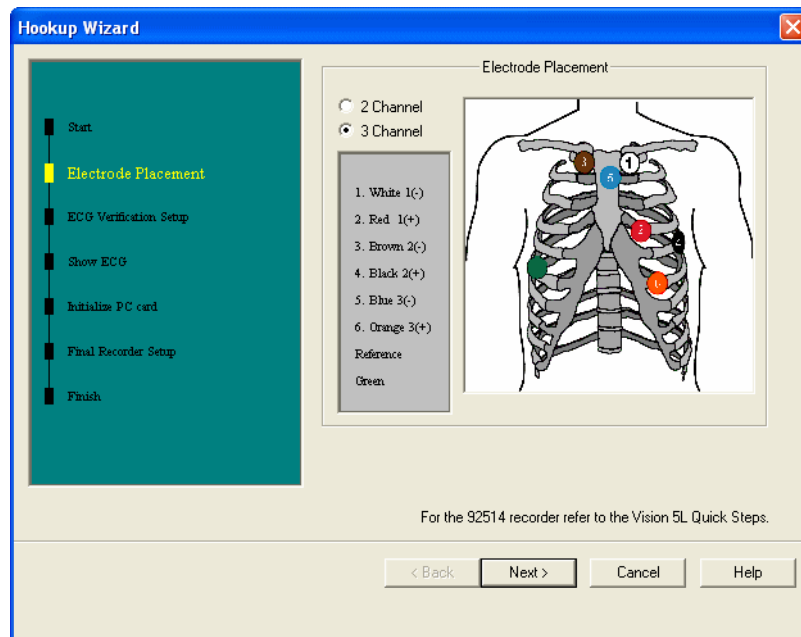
Hookup Wizard

Start

Electrode Placement

ECG Verification Setup

Show ECG

Initialize PC card

Final Recorder Setup

Finish

Electrode Placement

2 Channel
3 Channel

1. White 1(-)
2. Red 1(+)
3. Brown 2(-)
4. Black 2(+)
5. Blue 3(-)
6. Orange 3(+)
Reference
Green

3 1 5 2 4 6

For the 92514 recorder refer to the Vision 5L Quick Steps.

< Back
Next >
Cancel
Help